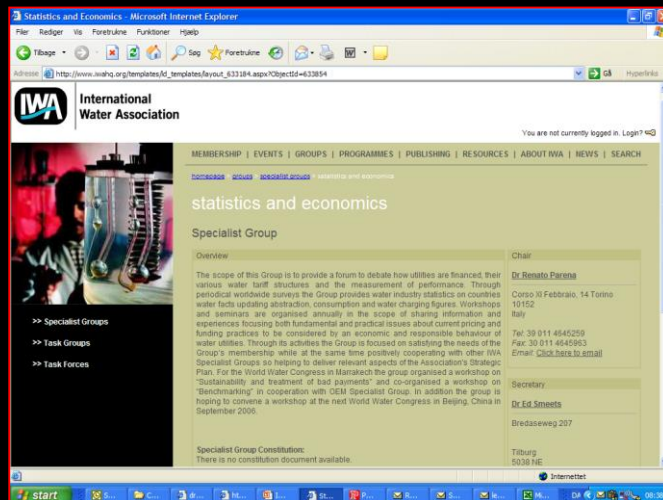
Statistics and Economics - Microsoft Internet Explorer

Filer Rediger Vis Foretrukne Funktioner Hjælp

Tilbage Søg Foretrukne

Adresse http://www.iwahq.org/templates/ld_templates/layout_633184.aspx?ObjectId=633854

Gå Hyperlinks

IWA International Water Association

You are not currently logged in. Login?

MEMBERSHIP | EVENTS | GROUPS | PROGRAMMES | PUBLISHING | RESOURCES | ABOUT IWA | NEWS | SEARCH

homepage > groups > specialist groups > statistics and economics

statistics and economics

Specialist Group

Overview

The scope of this Group is to provide a forum to debate how utilities are financed, their various water tariff structures and the measurement of performance. Through periodical worldwide surveys the Group provides water industry statistics on countries water facts updating abstraction, consumption and water charging figures. Workshops and seminars are organised annually in the scope of sharing information and experiences focusing both fundamental and practical issues about current pricing and funding practices to be considered by an economic and responsible behaviour of water utilities. Through its activities the Group is focused on satisfying the needs of the Group's membership while at the same time positively cooperating with other IWA Specialist Groups so helping to deliver relevant aspects of the Association's Strategic Plan. For the World Water Congress in Marrakech the group organised a workshop on "Sustainability and treatment of bad payments" and co-organised a workshop on "Benchmarking" in cooperation with OEM Specialist Group. In addition the group is hoping to convene a workshop at the next World Water Congress in Beijing, China in September 2006.

Specialist Group Constitution:
There is no constitution document available.

Chair

Dr Renato Parena

Corso XI Febbraio, 14 Torino
10152
Italy

Tel: 39 011 4645259
Fax: 30 011 4645963
Email: Click here to email

Secretary

Dr Ed Smeets

Bredaseweg 207

Tilburg
5038 NE

>> Specialist Groups
>> Task Groups
>> Task Forces

Internettet

start